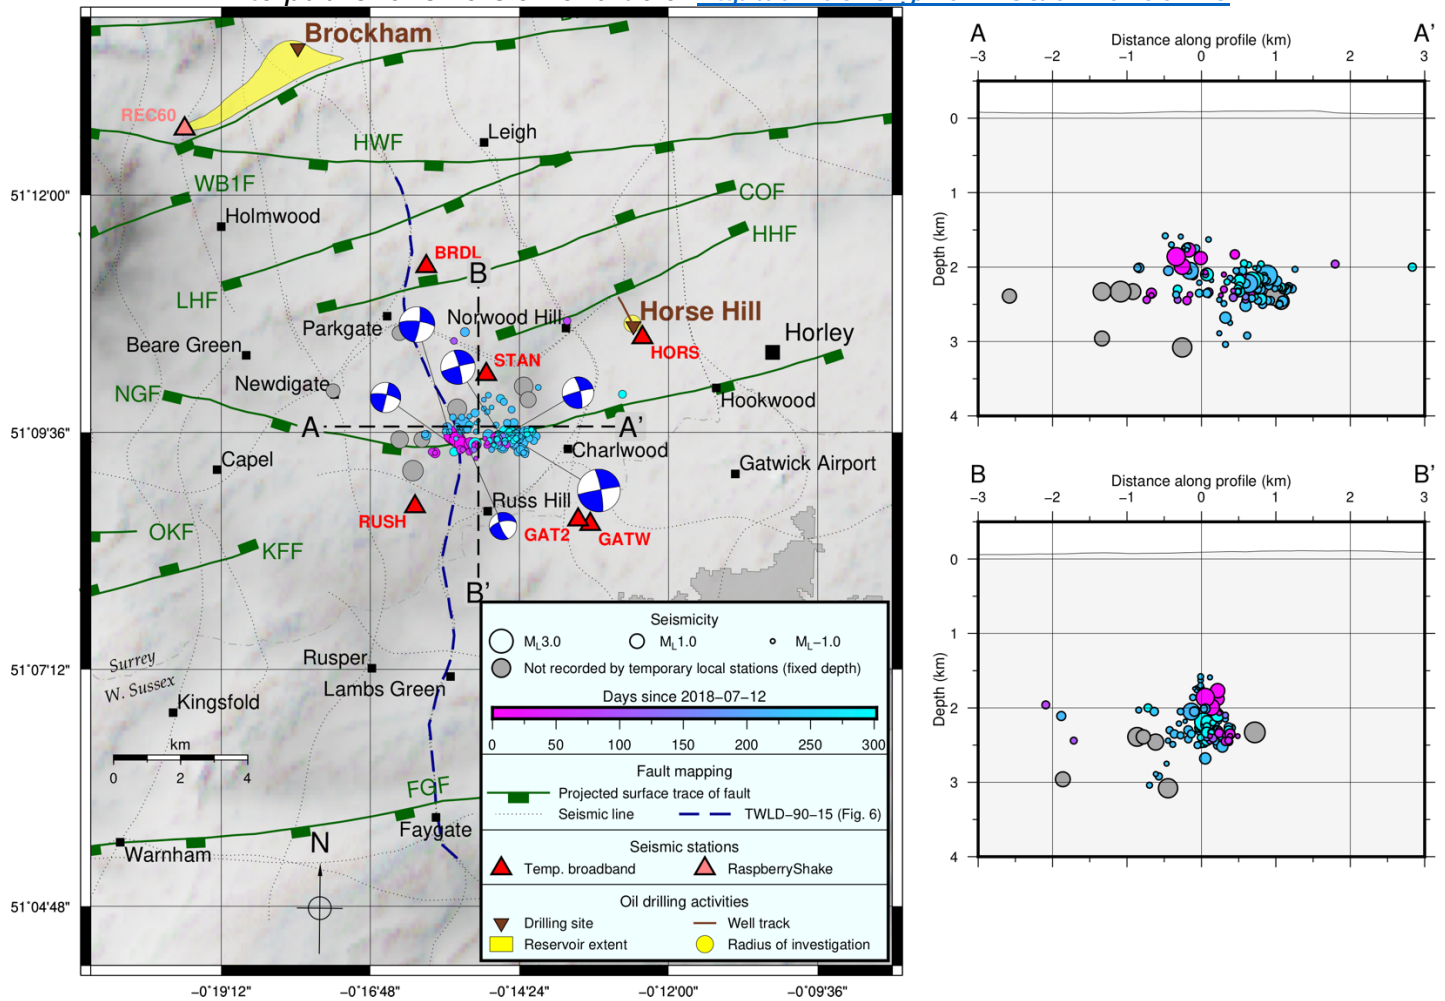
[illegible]

Brockham
REC60
Leigh
HWF
WB1F
COF
Holmwood
HHF
BRDL
B
LHF
Norwood Hill
Parkgate
Horse Hill
Horley
Beare Green
STAN
HORS
Newdigate
NGF
Hookwood
A
A'
Charlwood
Capel
Gatwick Airport
Russ Hill
RUSH
GAT2
GATW
OKF
KFF
B'
Surrey
W. Sussex
Rusper
Lambs Green
Kingsford
km
0 2 4
FGF
Faygate
N
Warnham

51°12'00"
51°09'36"
51°07'12"
51°04'48"
−0°19'12"
−0°16'48"
−0°14'24"
−0°12'00"
−0°09'36"

Seismicity
$M_L3.0$ $M_L1.0$ $M_L-1.0$
Not recorded by temporary local stations (fixed depth)
Days since 2018−07−12
0 50 100 150 200 250 300

Fault mapping
Projected surface trace of fault
Seismic line
TWLD−90−15 (Fig. 6)

Seismic stations
Temp. broadband
RaspberryShake

Oil drilling activities
Drilling site
Well track
Reservoir extent
Radius of investigation

A
A'
Distance along profile (km)
−3 −2 −1 0 1 2 3
Depth (km)
0 1 2 3 4

B
B'
Distance along profile (km)
−3 −2 −1 0 1 2 3
Depth (km)
0 1 2 3 4